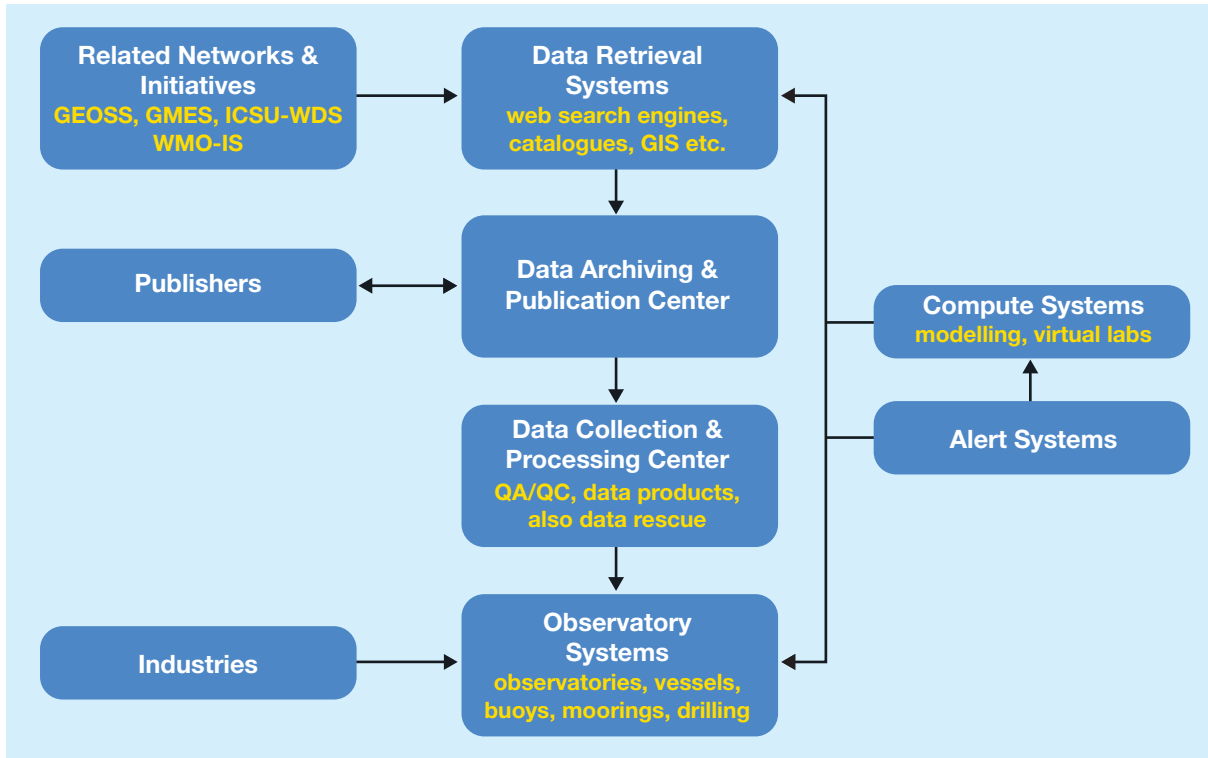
Related Networks & Initiatives
GEOSS, GMES, ICSU-WDS WMO-IS

Data Retrieval Systems
web search engines, catalogues, GIS etc.

Publishers

Data Archiving & Publication Center

Compute Systems
modelling, virtual labs

Data Collection & Processing Center
QA/QC, data products, also data rescue

Alert Systems

Industries

Observatory Systems
observatories, vessels, buoys, moorings, drilling